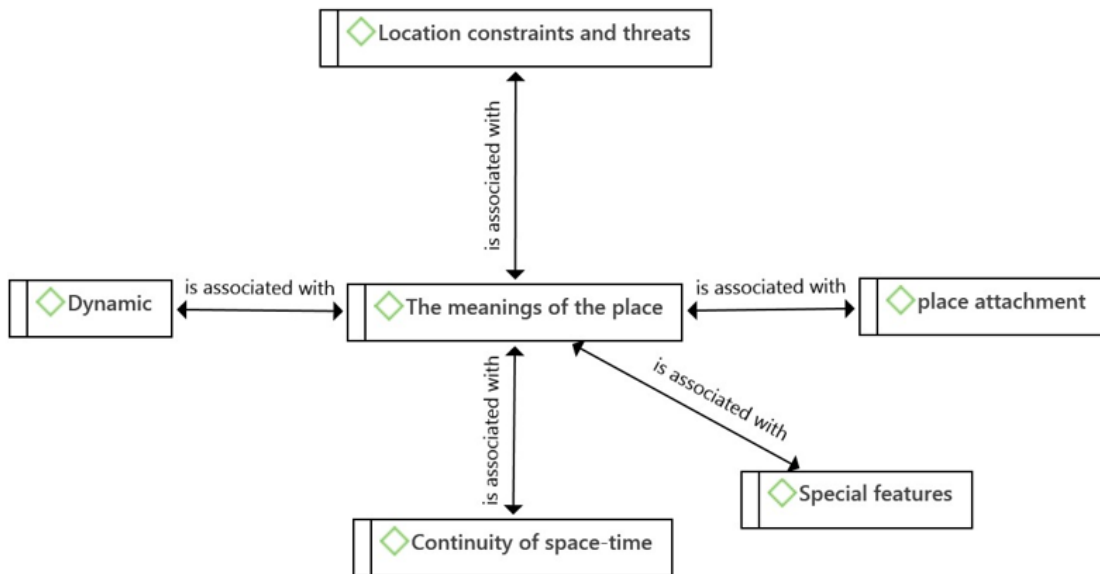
Location constraints and threats

is associated with

Dynamic

is associated with

The meanings of the place

is associated with

place attachment

is associated with

is associated with

Special features

Continuity of space-time